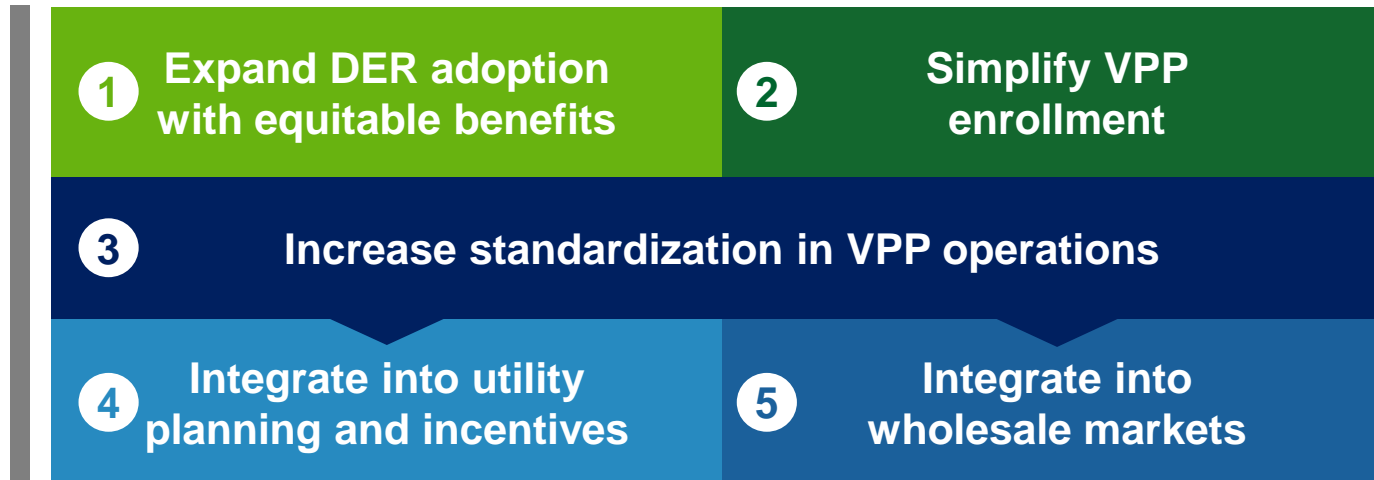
1 Expand DER adoption with equitable benefits

2 Simplify VPP enrollment

3 Increase standardization in VPP operations

4 Integrate into utility planning and incentives

5 Integrate into wholesale markets